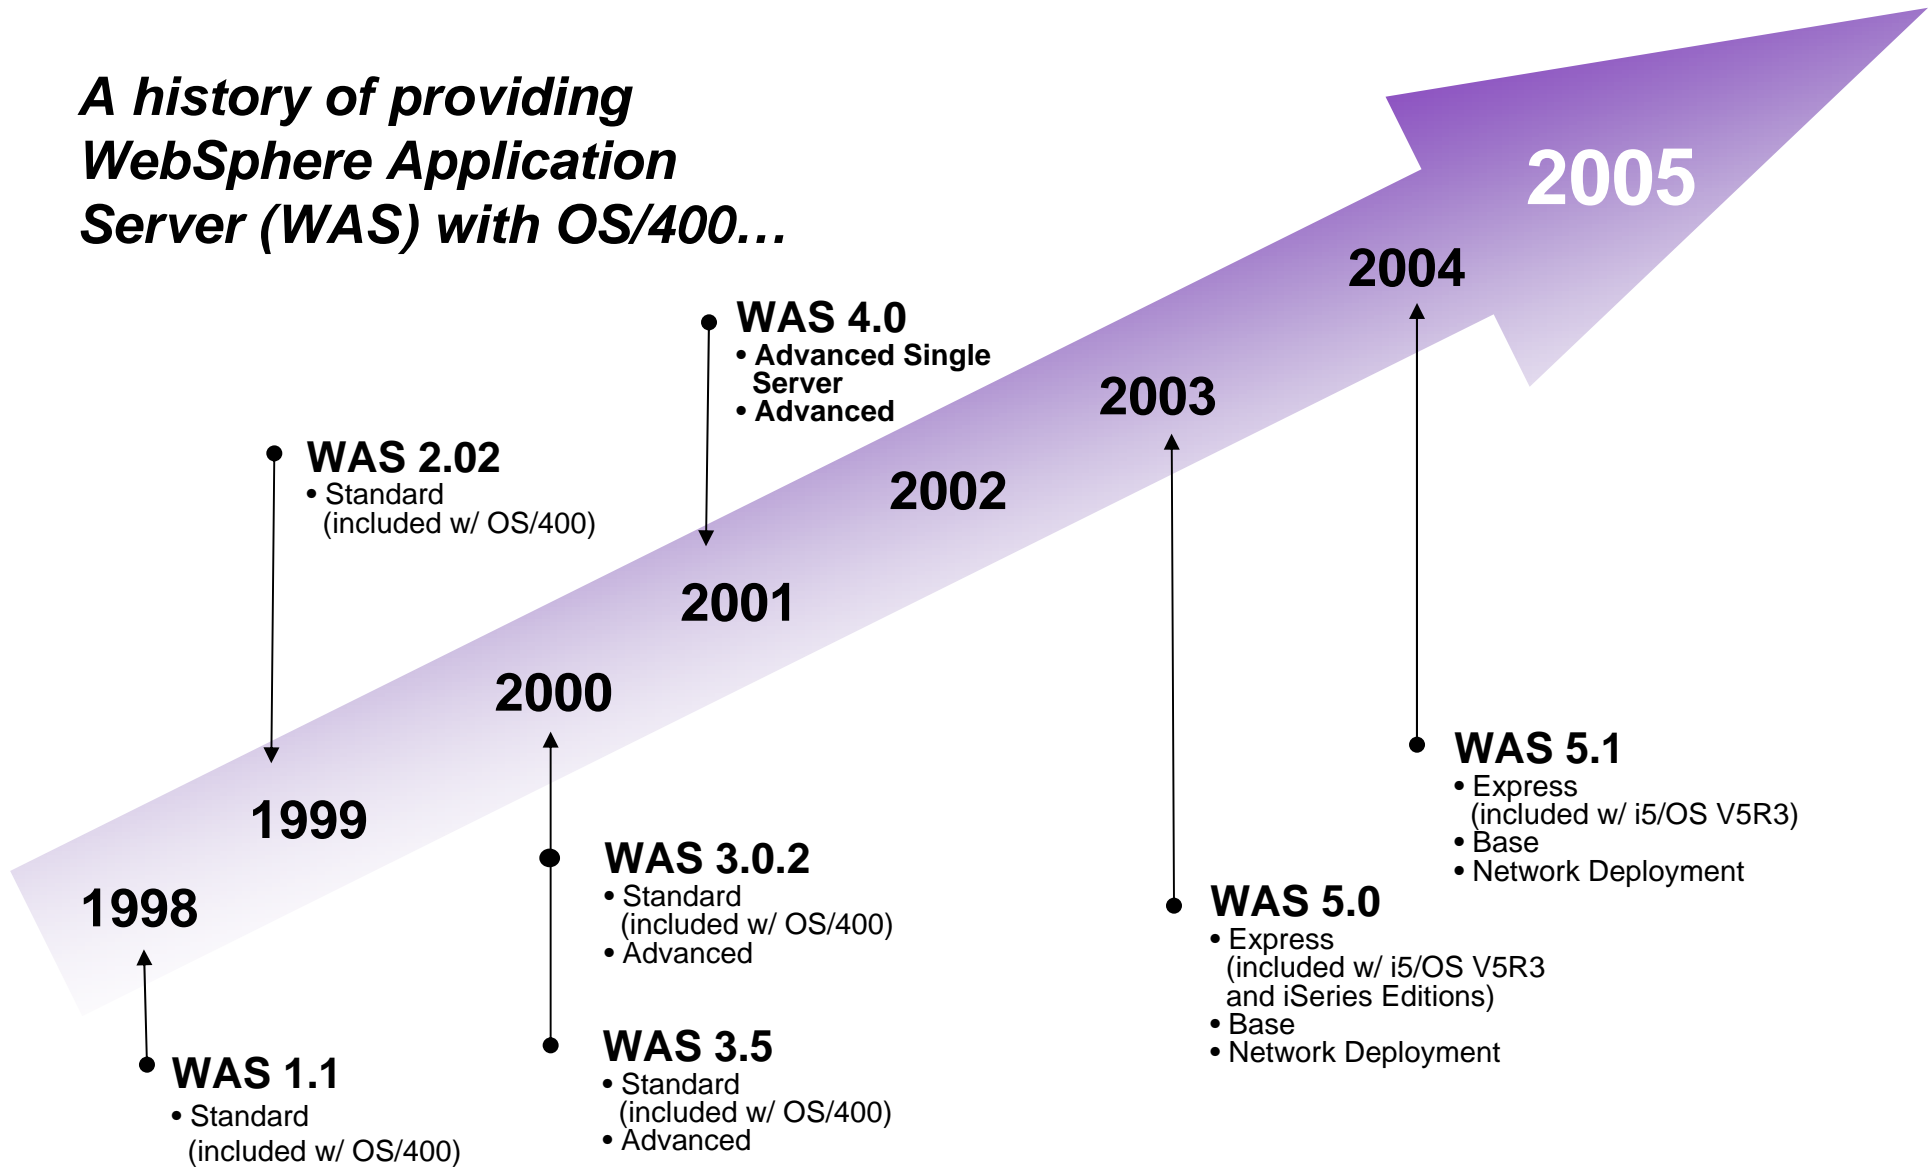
A history of providing WebSphere Application Server (WAS) with OS/400…

2005

2004

WAS 4.0
• Advanced Single Server
• Advanced

2003

WAS 2.02
• Standard (included w/ OS/400)

2002

2001

2000

WAS 5.1
• Express (included w/ i5/OS V5R3)
• Base
• Network Deployment

1999

WAS 3.0.2
• Standard (included w/ OS/400)
• Advanced

WAS 5.0
• Express (included w/ i5/OS V5R3 and iSeries Editions)
• Base
• Network Deployment

1998

WAS 3.5
• Standard (included w/ OS/400)
• Advanced

WAS 1.1
• Standard (included w/ OS/400)